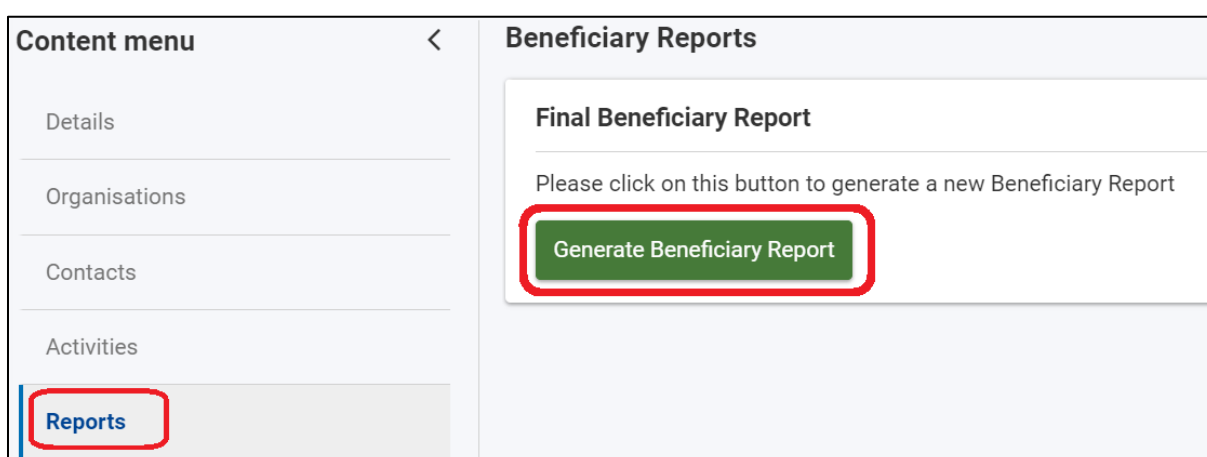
Content menu
<

Details

Organisations

Contacts

Activities

Reports

Beneficiary Reports

Final Beneficiary Report

Please click on this button to generate a new Beneficiary Report

Generate Beneficiary Report